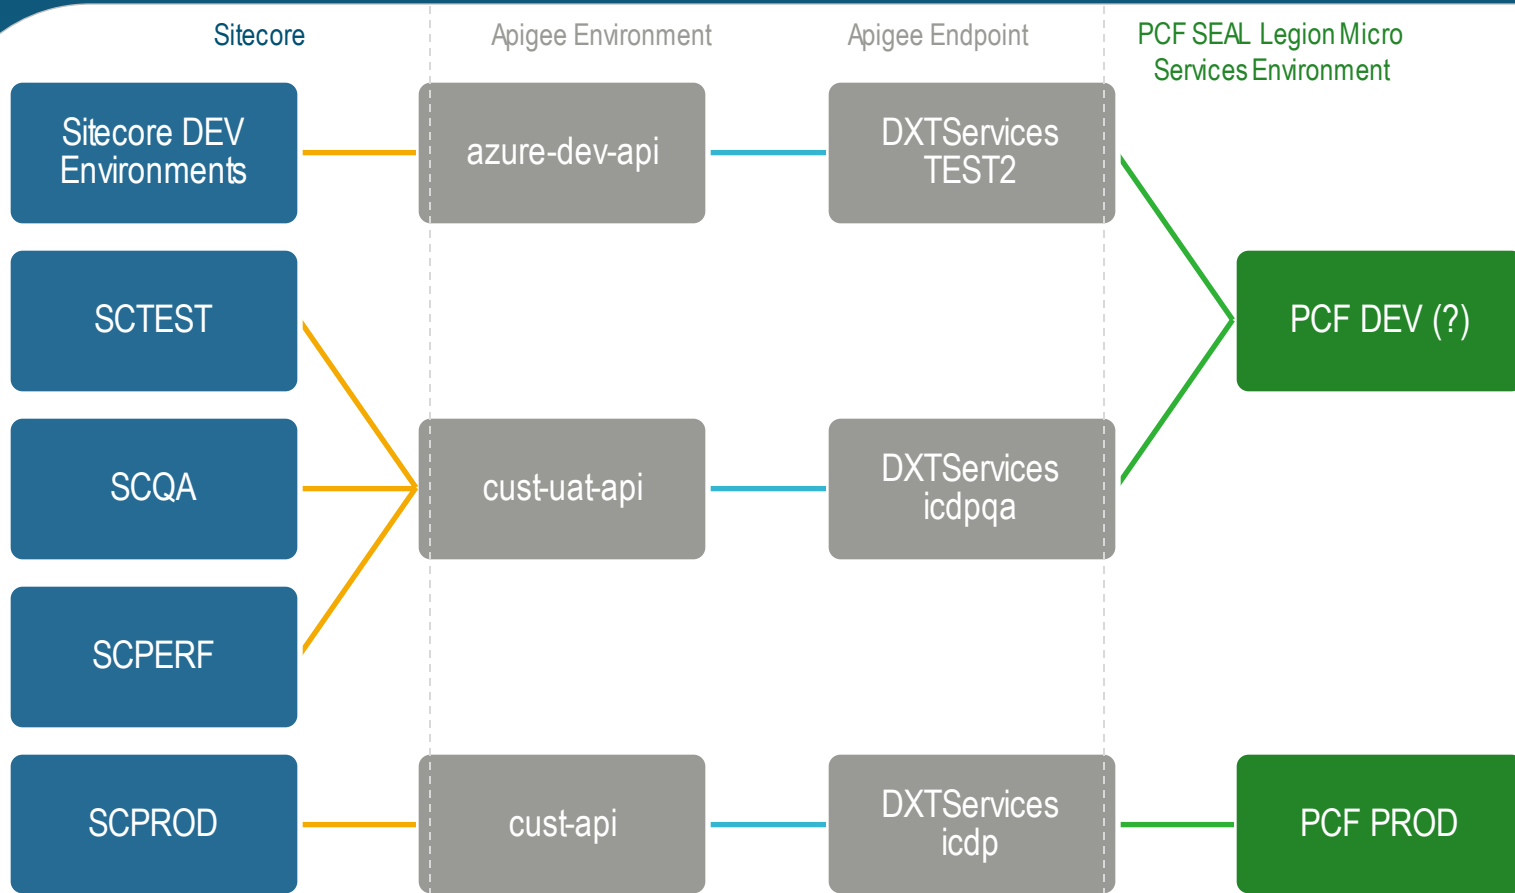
Sitecore

Apigee Environment

Apigee Endpoint

PCF SEAL Legion Micro Services Environment

Sitecore DEV Environments

azure-dev-api

DXTServices TEST2

SCTEST

PCF DEV (?)

SCQA

cust-uat-api

DXTServices icdpqa

SCPERF

SCPROD

cust-api

DXTServices icdp

PCF PROD